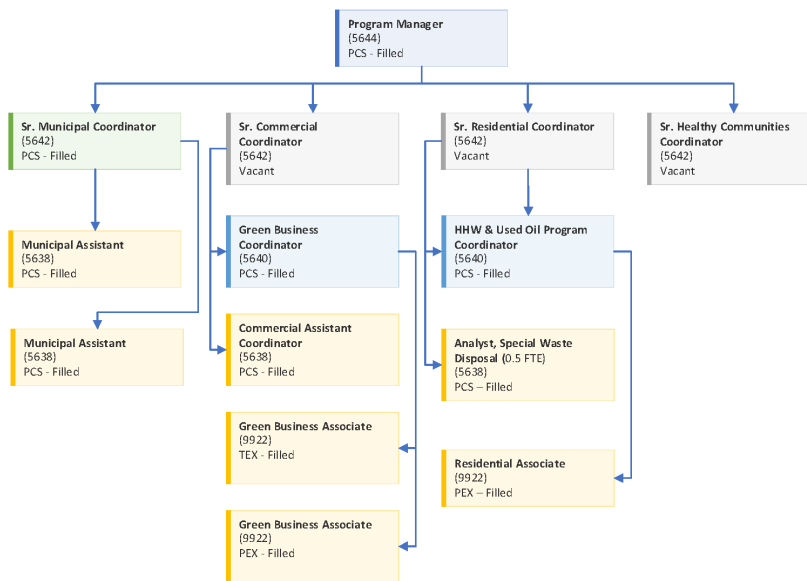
**Program Manager**
(5644)
PCS - Filled

**Sr. Municipal Coordinator**
(5642)
PCS - Filled

**Municipal Assistant**
(5638)
PCS - Filled

**Municipal Assistant**
(5638)
PCS - Filled

**Sr. Commercial Coordinator**
(5642)
Vacant

**Green Business Coordinator**
(5640)
PCS - Filled

**Commercial Assistant Coordinator**
(5638)
PCS - Filled

**Green Business Associate**
(9922)
TEX - Filled

**Green Business Associate**
(9922)
PEX - Filled

**Sr. Residential Coordinator**
(5642)
Vacant

**HHW & Used Oil Program Coordinator**
(5640)
PCS - Filled

**Analyst, Special Waste Disposal** (0.5 FTE)
(5638)
PCS – Filled

**Residential Associate**
(9922)
PEX – Filled

**Sr. Healthy Communities Coordinator**
(5642)
Vacant